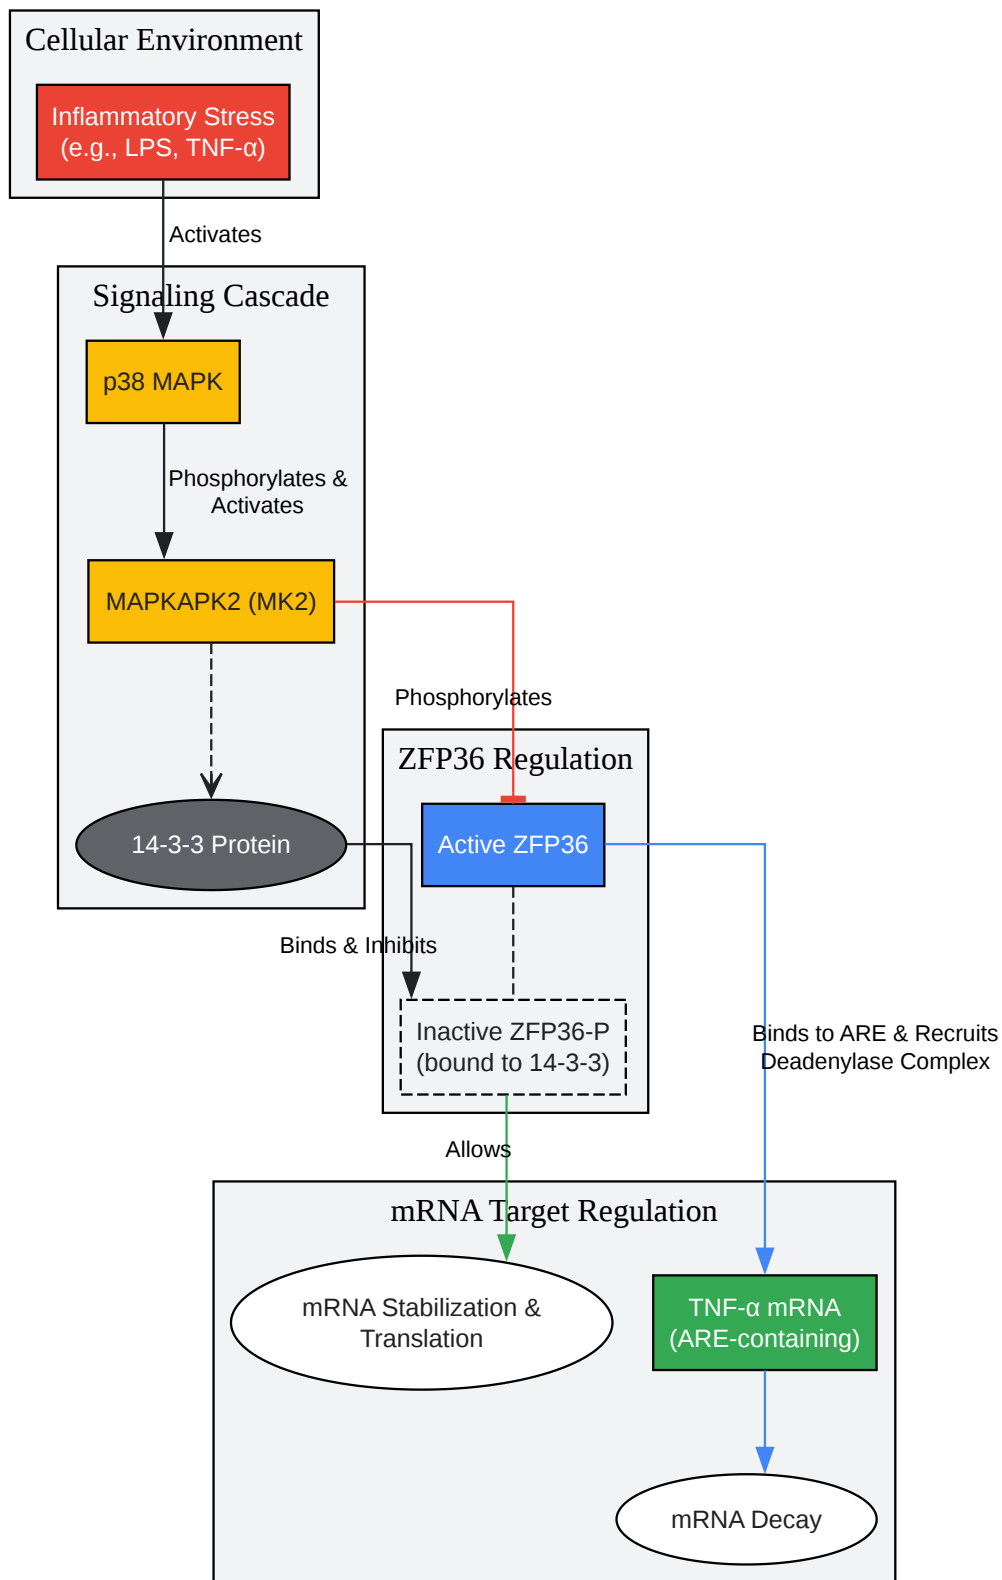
Cellular Environment

Inflammatory Stress (e.g., LPS, TNF-α)

Activates

Signaling Cascade

p38 MAPK

Phosphorylates & Activates

MAPKAPK2 (MK2)

Phosphorylates

14-3-3 Protein

ZFP36 Regulation

Active ZFP36

Binds & Inhibits

Inactive ZFP36-P (bound to 14-3-3)

Binds to ARE & Recruits Deadenylase Complex

Allows

mRNA Target Regulation

mRNA Stabilization & Translation

TNF-α mRNA (ARE-containing)

mRNA Decay